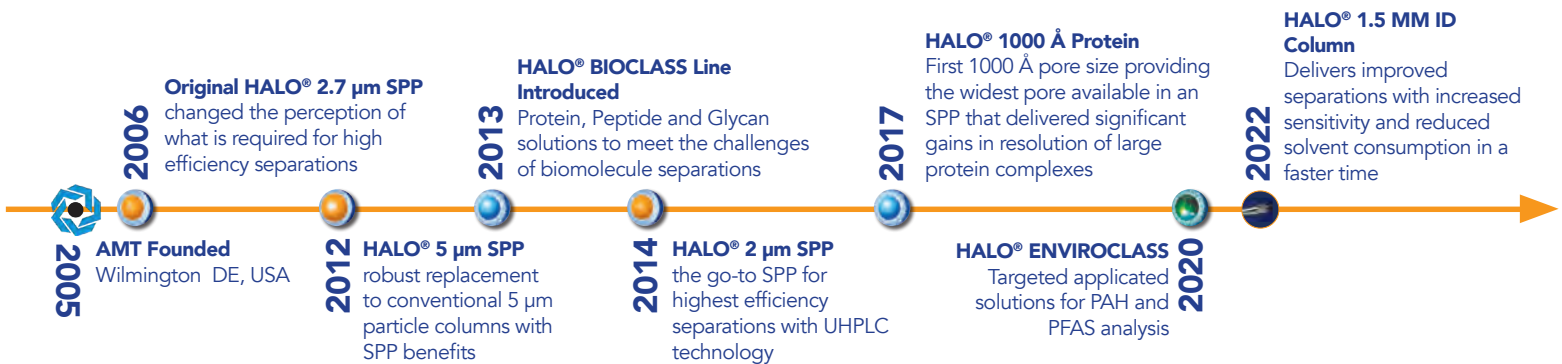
2005
AMT Founded
Wilmington DE, USA

2006
Original HALO® 2.7 µm SPP
changed the perception of what is required for high efficiency separations

2012
HALO® 5 µm SPP
robust replacement to conventional 5 µm particle columns with SPP benefits

2013
HALO® BIOCLASS Line Introduced
Protein, Peptide and Glycan solutions to meet the challenges of biomolecule separations

2014
HALO® 2 µm SPP
the go-to SPP for highest efficiency separations with UHPLC technology

2017
HALO® 1000 Å Protein
First 1000 Å pore size providing the widest pore available in an SPP that delivered significant gains in resolution of large protein complexes

2020
HALO® ENVIROCLASS
Targeted applicated solutions for PAH and PFAS analysis

2022
HALO® 1.5 MM ID Column
Delivers improved separations with increased sensitivity and reduced solvent consumption in a faster time